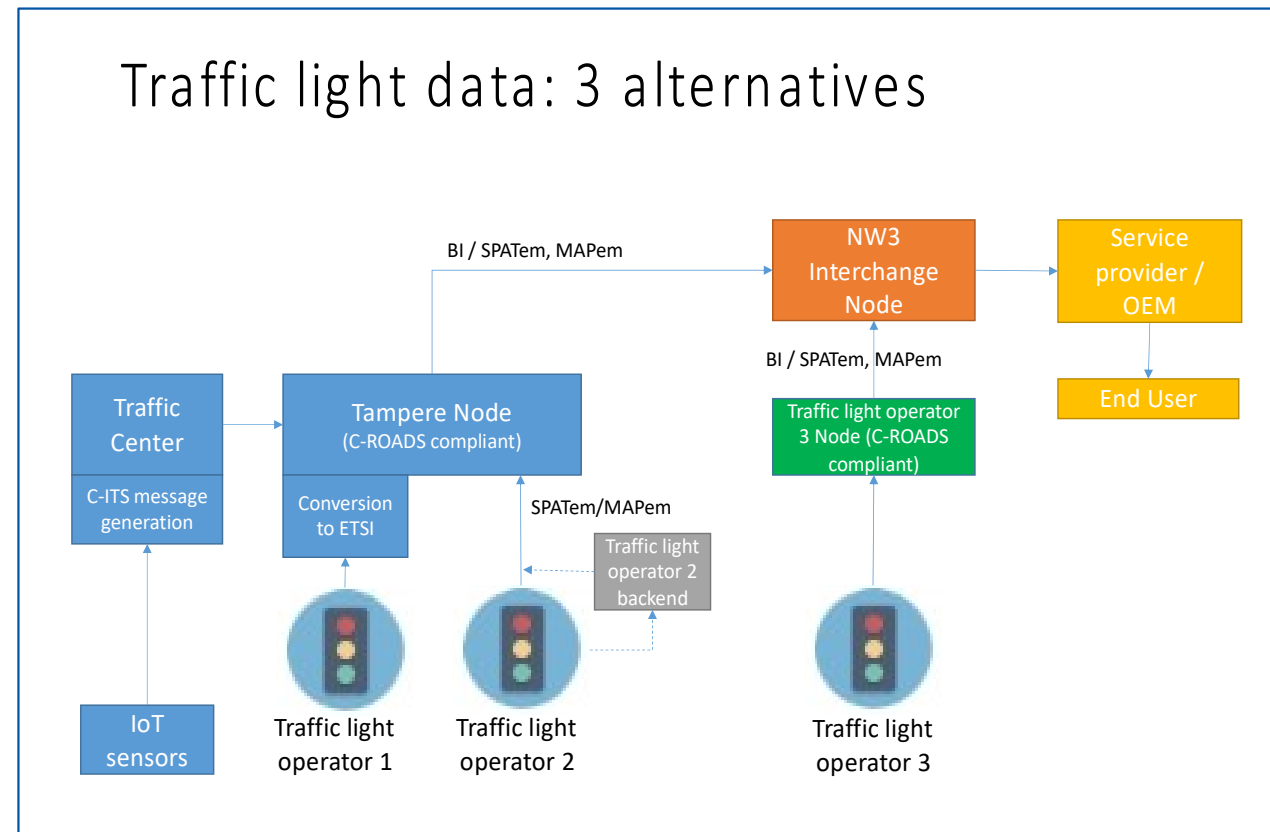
Traffic light data: 3 alternatives

BI / SPATem, MAPem

NW3 Interchange Node

Service provider / OEM

BI / SPATem, MAPem

End User

Traffic Center

C-ITS message generation

Tampere Node (C-ROADS compliant)

Conversion to ETSI

Traffic light operator 3 Node (C-ROADS compliant)

SPATem/MAPem

Traffic light operator 2 backend

IoT sensors

Traffic light operator 1

Traffic light operator 2

Traffic light operator 3